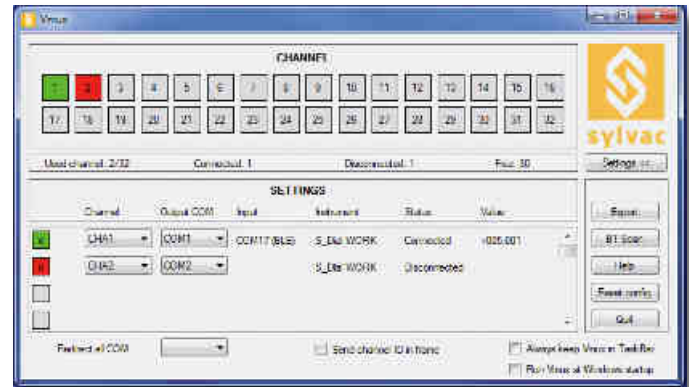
Vmux

CHANNEL

| 1 | 2 | 3 | 4 | 5 | 6 | 7 | 8 | 9 | 10 | 11 | 12 | 13 | 14 | 15 | 16 |
|---|---|---|---|---|---|---|---|---|---|---|---|---|---|---|---|
| 17 | 18 | 19 | 20 | 21 | 22 | 23 | 24 | 25 | 26 | 27 | 28 | 29 | 30 | 31 | 32 |

sylvac

Used channel: 2/32 Connected: 1 Disconnected: 1 Free: 30

Settings >>

SETTINGS

| | Channel | Output COM | Input | Instrument | Status | Value |
|---|---|---|---|---|---|---|
| V | CHA1 | COM1 | COM17 (BLE) | S_Dial WORK | Connected | +026.001 |
| X | CHA2 | COM2 | | S_Dial WORK | Disconnected | |

Export

BT Scan

Help

Reset config

Quit

Preferred all COM

Send channel ID in frame

Always keep Vmux in TaskBar

Run Vmux at Windows startup